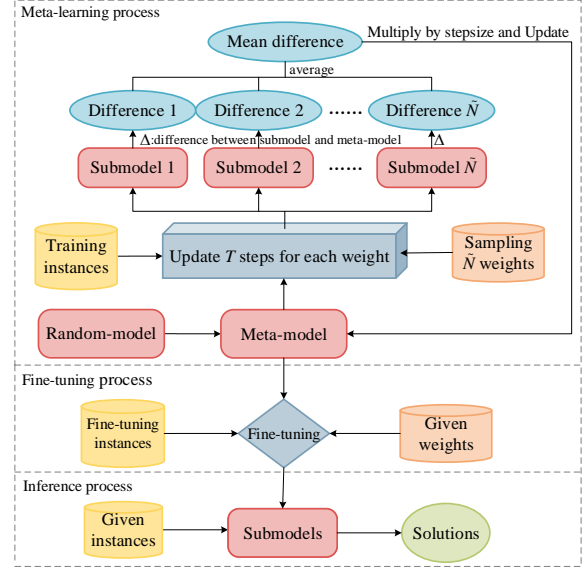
Meta-learning process

Mean difference

Multiply by stepsize and Update

average

Difference 1

Difference 2

......

Difference $\tilde{N}$

$\Delta$:difference between submodel and meta-model

$\Delta$

Submodel 1

Submodel 2

......

Submodel $\tilde{N}$

Training instances

Update $T$ steps for each weight

Sampling $\tilde{N}$ weights

Random-model

Meta-model

Fine-tuning process

Fine-tuning instances

Fine-tuning

Given weights

Inference process

Given instances

Submodels

Solutions